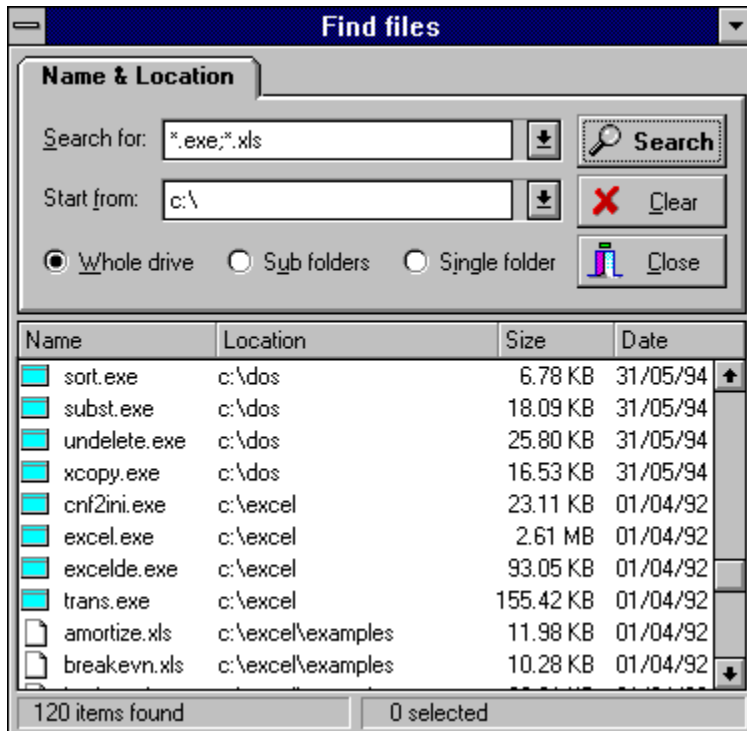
Find files

Name & Location

Search for: *.exe;*.xls

Search

Start from: c:\

Clear

Whole drive   Sub folders   Single folder

Close

| Name | Location | Size | Date |
|---|---|---|---|
| sort.exe | c:\dos | 6.78 KB | 31/05/94 |
| subst.exe | c:\dos | 18.09 KB | 31/05/94 |
| undelete.exe | c:\dos | 25.80 KB | 31/05/94 |
| xcopy.exe | c:\dos | 16.53 KB | 31/05/94 |
| cnf2ini.exe | c:\excel | 23.11 KB | 01/04/92 |
| excel.exe | c:\excel | 2.61 MB | 01/04/92 |
| excelde.exe | c:\excel | 93.05 KB | 01/04/92 |
| trans.exe | c:\excel | 155.42 KB | 01/04/92 |
| amortize.xls | c:\excel\examples | 11.98 KB | 01/04/92 |
| breakevn.xls | c:\excel\examples | 10.28 KB | 01/04/92 |
| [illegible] | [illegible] | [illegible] | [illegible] |

120 items found   0 selected